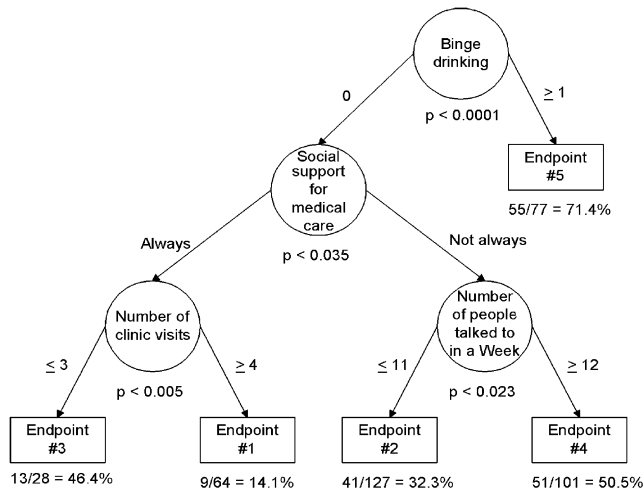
Binge drinking

0

$\geq 1$

p < 0.0001

Social support for medical care

Endpoint #5

55/77 = 71.4%

Always

Not always

p < 0.035

Number of clinic visits

Number of people talked to in a Week

$\leq 3$

$\geq 4$

$\leq 11$

$\geq 12$

p < 0.005

p < 0.023

Endpoint #3

Endpoint #1

Endpoint #2

Endpoint #4

13/28 = 46.4%

9/64 = 14.1%

41/127 = 32.3%

51/101 = 50.5%